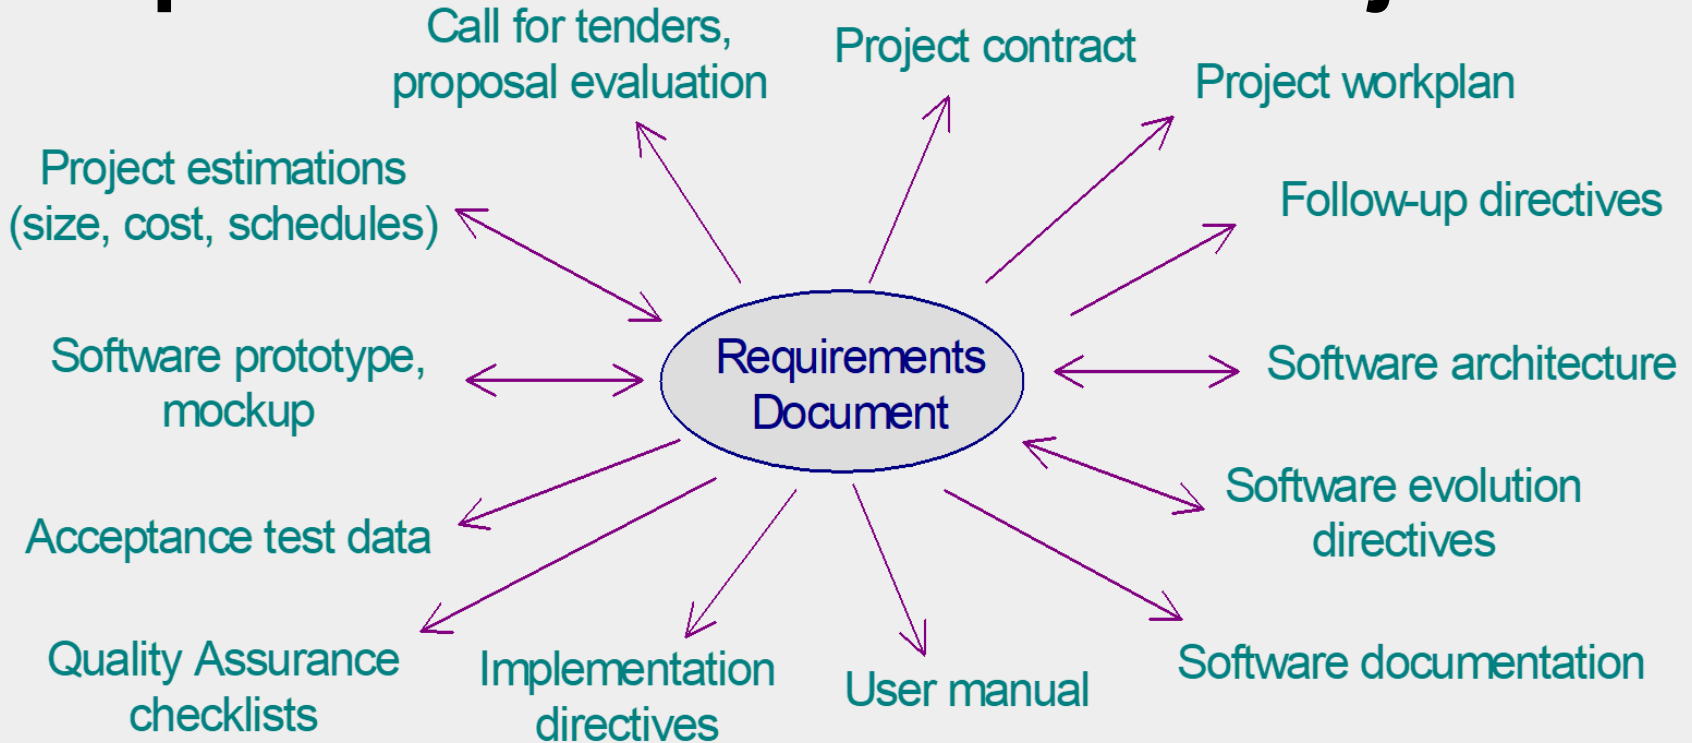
Call for tenders, proposal evaluation

Project contract

Project workplan

Project estimations (size, cost, schedules)

Follow-up directives

Software prototype, mockup

Requirements Document

Software architecture

Acceptance test data

Software evolution directives

Quality Assurance checklists

Implementation directives

User manual

Software documentation